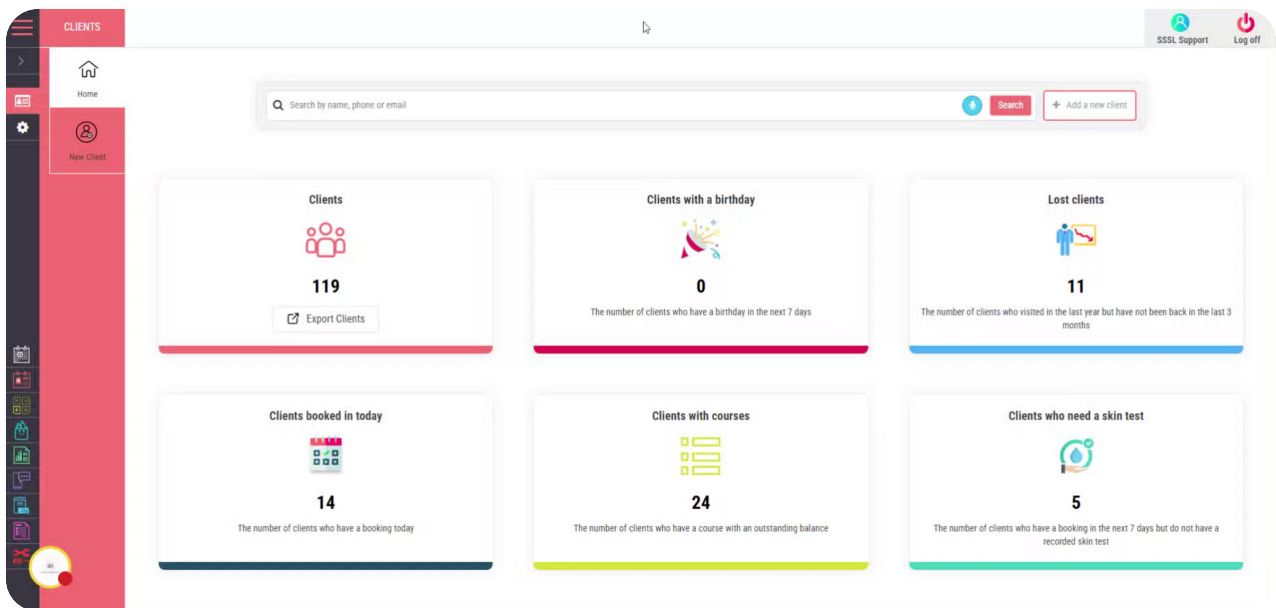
CLIENTS

Home

New Client

SSSL Support

Log off

Search by name, phone or email

Search

+ Add a new client

Clients

119

Export Clients

Clients with a birthday

0

The number of clients who have a birthday in the next 7 days

Lost clients

11

The number of clients who visited in the last year but have not been back in the last 3 months

Clients booked in today

14

The number of clients who have a booking today

Clients with courses

24

The number of clients who have a course with an outstanding balance

Clients who need a skin test

5

The number of clients who have a booking in the next 7 days but do not have a recorded skin test